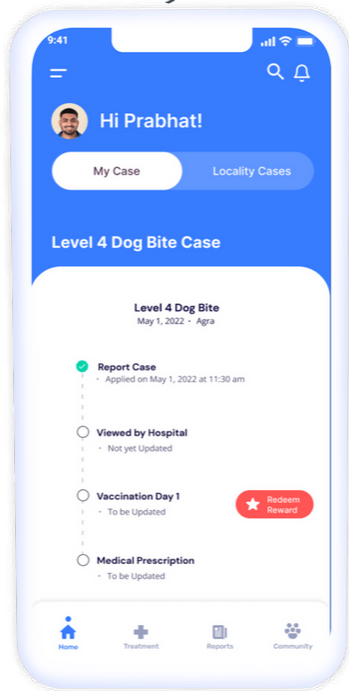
9:41

Hi Prabhat!

My Case

Locality Cases

Level 4 Dog Bite Case

Level 4 Dog Bite
May 1, 2022 · Agra

Report Case
· Applied on May 1, 2022 at 11:30 am

Viewed by Hospital
· Not yet Updated

Vaccination Day 1
· To be Updated

Redeem Reward

Medical Prescription
· To be Updated

Home

Treatment

Reports

Community